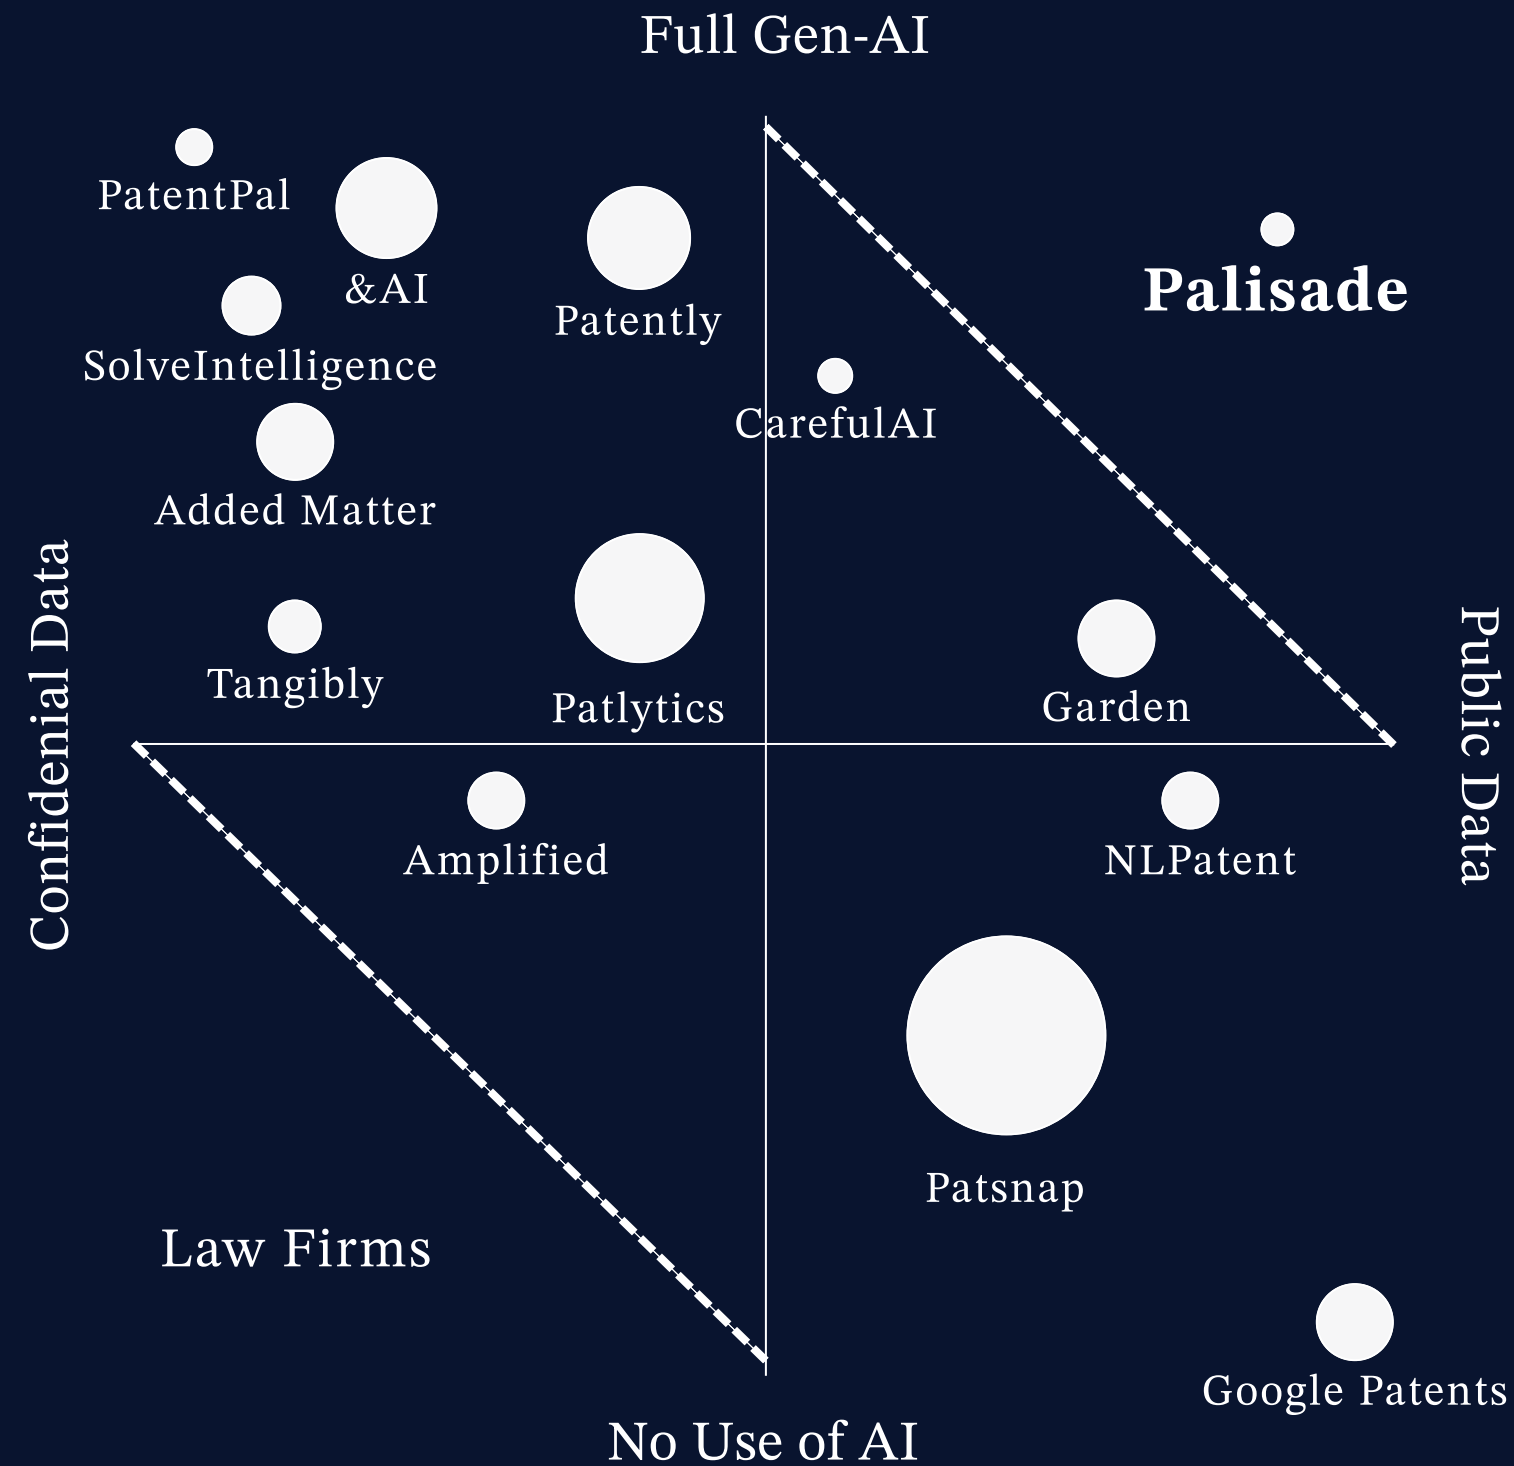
Full Gen-AI

PatentPal

&AI

Patently

Palisade

SolveIntelligence

CarefulAI

Added Matter

Confidential Data

Tangibly

Patlytics

Garden

Public Data

Amplified

NLPatent

Patsnap

Law Firms

Google Patents

No Use of AI